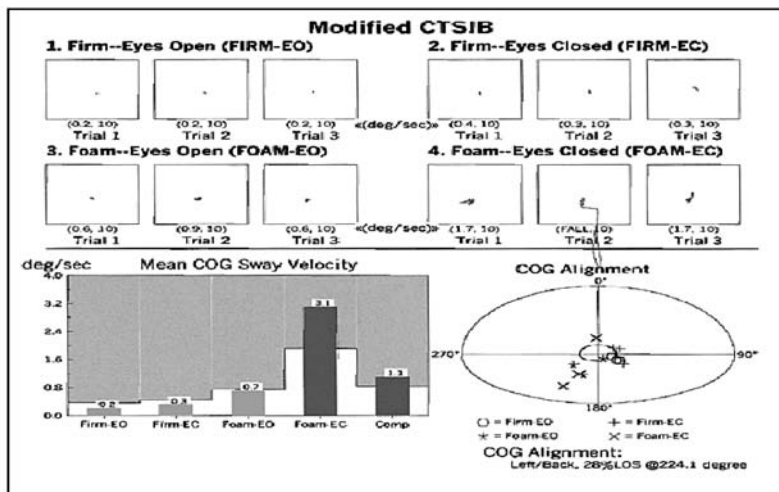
Modified CTSIB

1. Firm--Eyes Open (FIRM-EO)

(0.2, 10) Trial 1

(0.2, 10) Trial 2

(0.2, 10) Trial 3

«(deg/sec)»

2. Firm--Eyes Closed (FIRM-EC)

(0.4, 10) Trial 1

(0.3, 10) Trial 2

(0.3, 10) Trial 3

3. Foam--Eyes Open (FOAM-EO)

(0.6, 10) Trial 1

(0.9, 10) Trial 2

(0.6, 10) Trial 3

«(deg/sec)»

4. Foam--Eyes Closed (FOAM-EC)

(1.7, 10) Trial 1

(FALL, 10) Trial 2

(1.7, 10) Trial 3

deg/sec

Mean COG Sway Velocity

4.0
3.2
2.4
1.6
0.8
0.0

0.2
0.3
0.7
3.1
1.1

Firm-EO
Firm-EC
Foam-EO
Foam-EC
Comp

COG Alignment

0°
270°
90°
180°

○ = Firm-EO
+ = Firm-EC
✶ = Foam-EO
✕ = Foam-EC

COG Alignment:
Left/Back, 28%LOS @224.1 degree